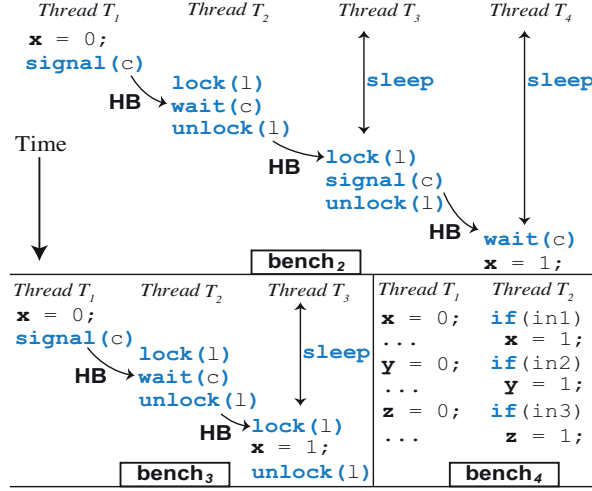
Thread $T_1$

x = 0;
signal(c)

Thread $T_2$

lock(l)
wait(c)
unlock(l)

Thread $T_3$

sleep

lock(l)
signal(c)
unlock(l)

Thread $T_4$

sleep

wait(c)
x = 1;

HB

HB

HB

Time

bench$_2$

Thread $T_1$

x = 0;
signal(c)

Thread $T_2$

lock(l)
wait(c)
unlock(l)

Thread $T_3$

sleep

lock(l)
x = 1;
unlock(l)

HB

HB

bench$_3$

Thread $T_1$

x = 0;
...
y = 0;
...
z = 0;
...

Thread $T_2$

if(in1)
x = 1;
if(in2)
y = 1;
if(in3)
z = 1;

bench$_4$